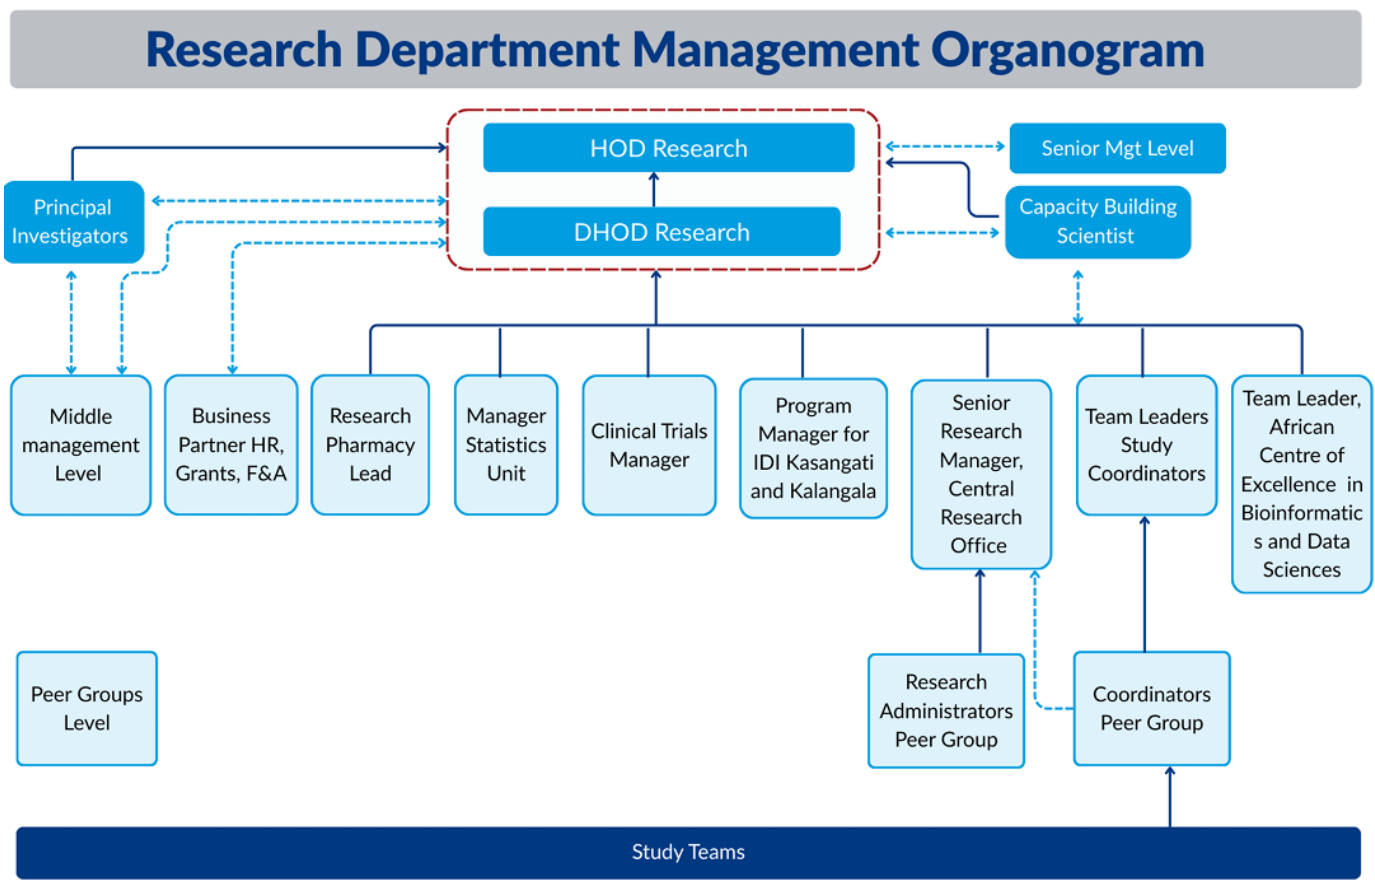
Research Department Management Organogram

HOD Research

DHOD Research

Senior Mgt Level

Capacity Building Scientist

Principal Investigators

Middle management Level

Business Partner HR, Grants, F&A

Research Pharmacy Lead

Manager Statistics Unit

Clinical Trials Manager

Program Manager for IDI Kasangati and Kalangala

Senior Research Manager, Central Research Office

Team Leaders Study Coordinators

Team Leader, African Centre of Excellence in Bioinformatics and Data Sciences

Peer Groups Level

Research Administrators Peer Group

Coordinators Peer Group

Study Teams